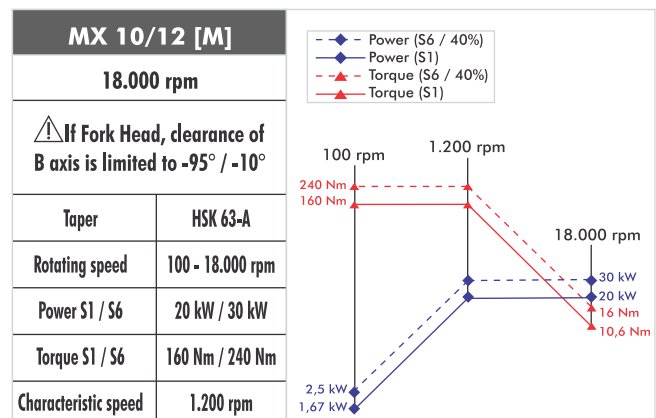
MX 10/12 [M]

18.000 rpm

⚠If Fork Head, clearance of B axis is limited to -95° / -10°

| Taper | HSK 63-A |
|---|---|
| Rotating speed | 100 - 18.000 rpm |
| Power S1 / S6 | 20 kW / 30 kW |
| Torque S1 / S6 | 160 Nm / 240 Nm |
| Characteristic speed | 1.200 rpm |

Power (S6 / 40%)
Power (S1)
Torque (S6 / 40%)
Torque (S1)

100 rpm
1.200 rpm
18.000 rpm
240 Nm
160 Nm
30 kW
20 kW
16 Nm
10,6 Nm
2,5 kW
1,67 kW